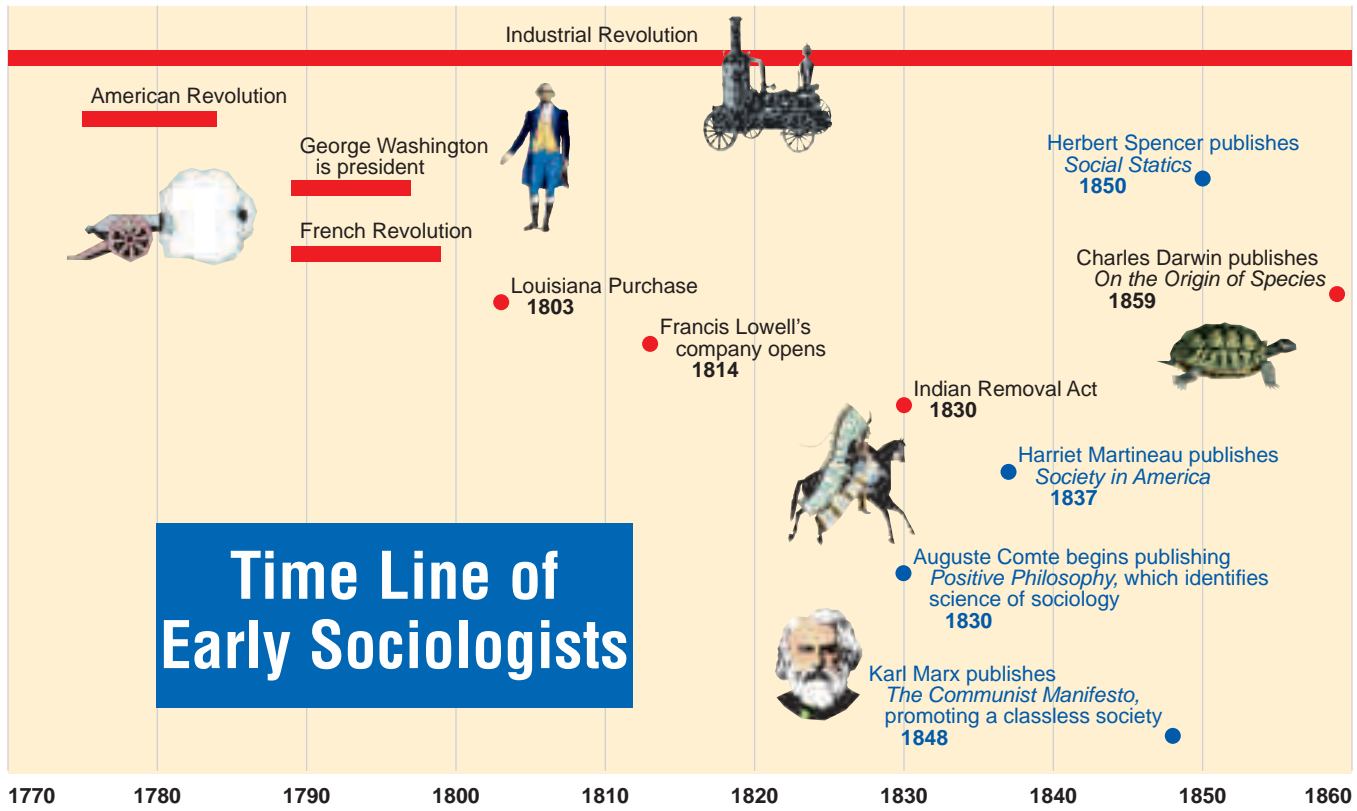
Industrial Revolution

American Revolution

George Washington is president

French Revolution

Louisiana Purchase 1803

Francis Lowell's company opens 1814

Indian Removal Act 1830

Herbert Spencer publishes *Social Statics* 1850

Charles Darwin publishes *On the Origin of Species* 1859

Harriet Martineau publishes *Society in America* 1837

Auguste Comte begins publishing *Positive Philosophy,* which identifies science of sociology 1830

Karl Marx publishes *The Communist Manifesto,* promoting a classless society 1848

Time Line of Early Sociologists

1770 1780 1790 1800 1810 1820 1830 1840 1850 1860